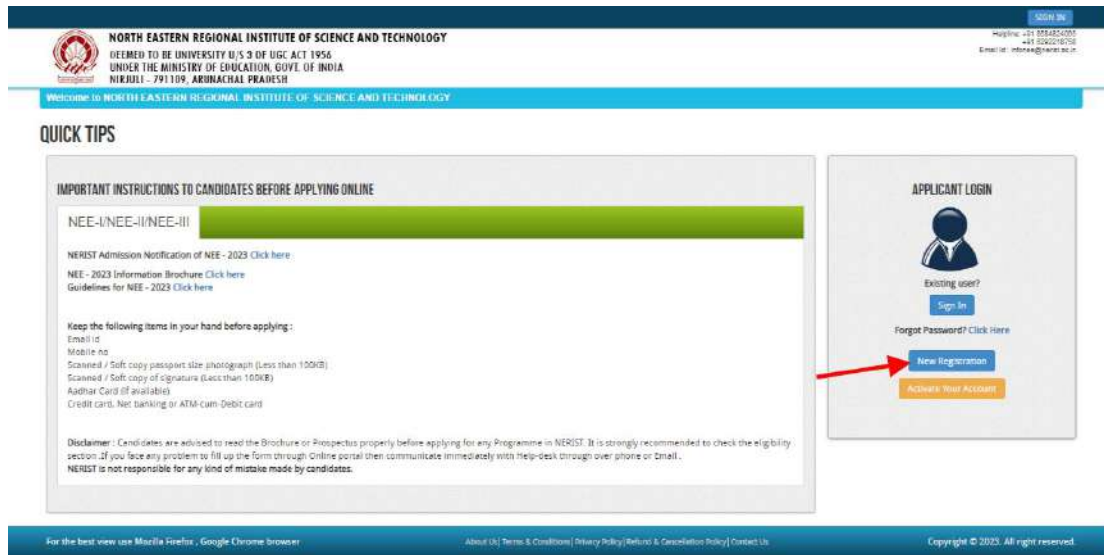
SIGN IN

NORTH EASTERN REGIONAL INSTITUTE OF SCIENCE AND TECHNOLOGY
DEEMED TO BE UNIVERSITY U/S 3 OF UGC ACT 1956
UNDER THE MINISTRY OF EDUCATION, GOVT. OF INDIA
NIRJULI - 791109, ARUNACHAL PRADESH

Helpline: +91 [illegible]
+91 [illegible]
Email Id: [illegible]

Welcome to NORTH EASTERN REGIONAL INSTITUTE OF SCIENCE AND TECHNOLOGY

QUICK TIPS

IMPORTANT INSTRUCTIONS TO CANDIDATES BEFORE APPLYING ONLINE

NEE-I/NEE-II/NEE-III

NERIST Admission Notification of NEE - 2023 Click here

NEE - 2023 Information Brochure Click here
Guidelines for NEE - 2023 Click here

Keep the following items in your hand before applying :
Email Id
Mobile no
Scanned / Soft copy passport size photograph (Less than 100KB)
Scanned / Soft copy of signature (Less than 100KB)
Aadhar Card (If available)
Credit card, Net banking or ATM-cum-Debit card

Disclaimer : Candidates are advised to read the Brochure or Prospectus properly before applying for any Programme in NERIST. It is strongly recommended to check the eligibility section .If you face any problem to fill up the form through Online portal then communicate immediately with Help-desk through over phone or Email .
NERIST is not responsible for any kind of mistake made by candidates.

APPLICANT LOGIN

Existing user?
Sign In
Forgot Password? Click Here
New Registration
Activate Your Account

For the best view use Mozilla Firefox , Google Chrome browser

About Us| Terms & Conditions| Privacy Policy| Refund & Cancellation Policy| Contact Us

Copyright © 2023. All right reserved.